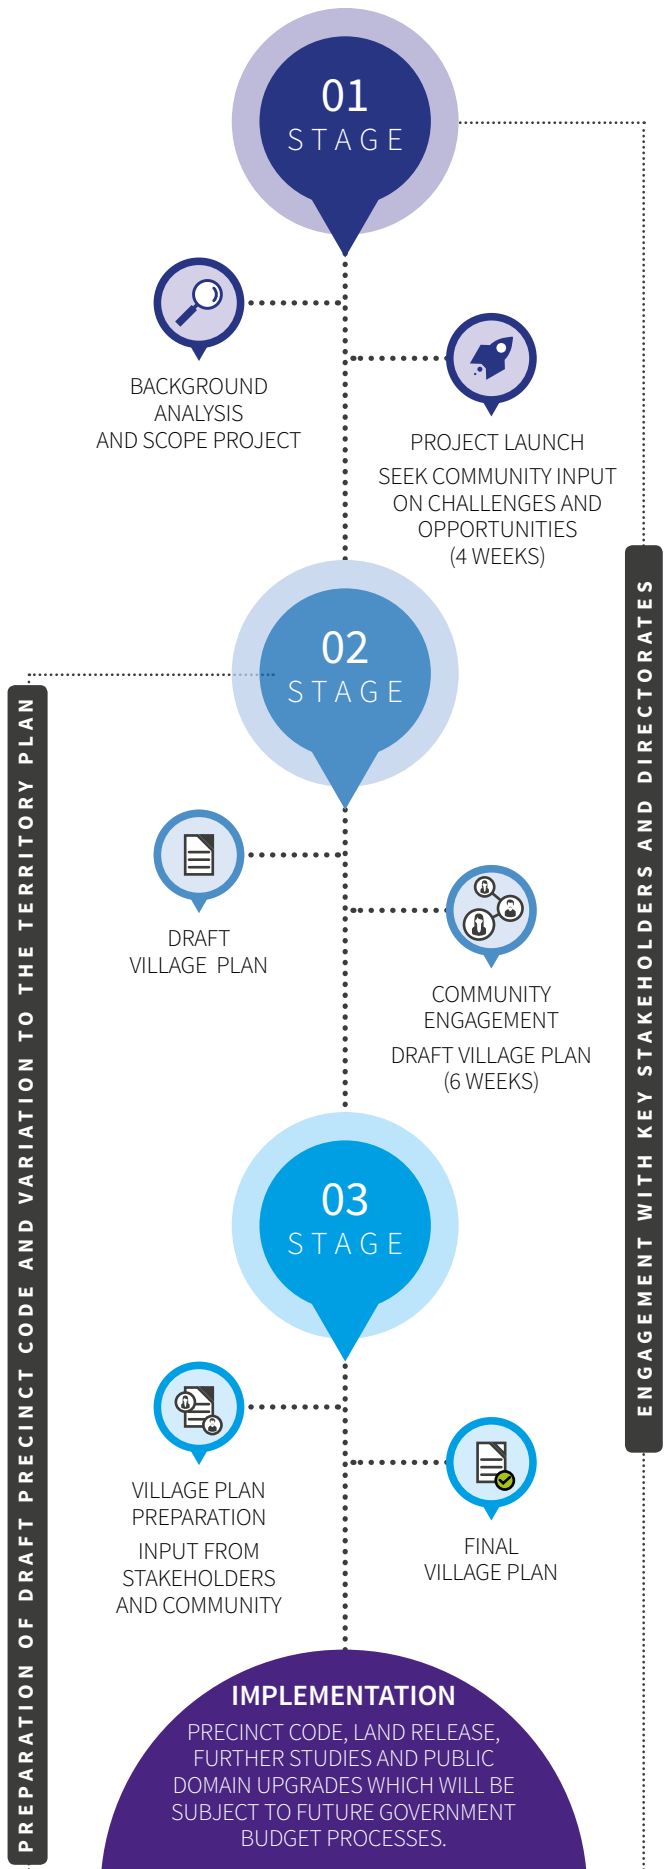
01
STAGE

BACKGROUND ANALYSIS AND SCOPE PROJECT

PROJECT LAUNCH

SEEK COMMUNITY INPUT ON CHALLENGES AND OPPORTUNITIES (4 WEEKS)

02
STAGE

DRAFT VILLAGE PLAN

COMMUNITY ENGAGEMENT

DRAFT VILLAGE PLAN (6 WEEKS)

03
STAGE

VILLAGE PLAN PREPARATION

INPUT FROM STAKEHOLDERS AND COMMUNITY

FINAL VILLAGE PLAN

IMPLEMENTATION

PRECINCT CODE, LAND RELEASE, FURTHER STUDIES AND PUBLIC DOMAIN UPGRADES WHICH WILL BE SUBJECT TO FUTURE GOVERNMENT BUDGET PROCESSES.

PREPARATION OF DRAFT PRECINCT CODE AND VARIATION TO THE TERRITORY PLAN

ENGAGEMENT WITH KEY STAKEHOLDERS AND DIRECTORATES